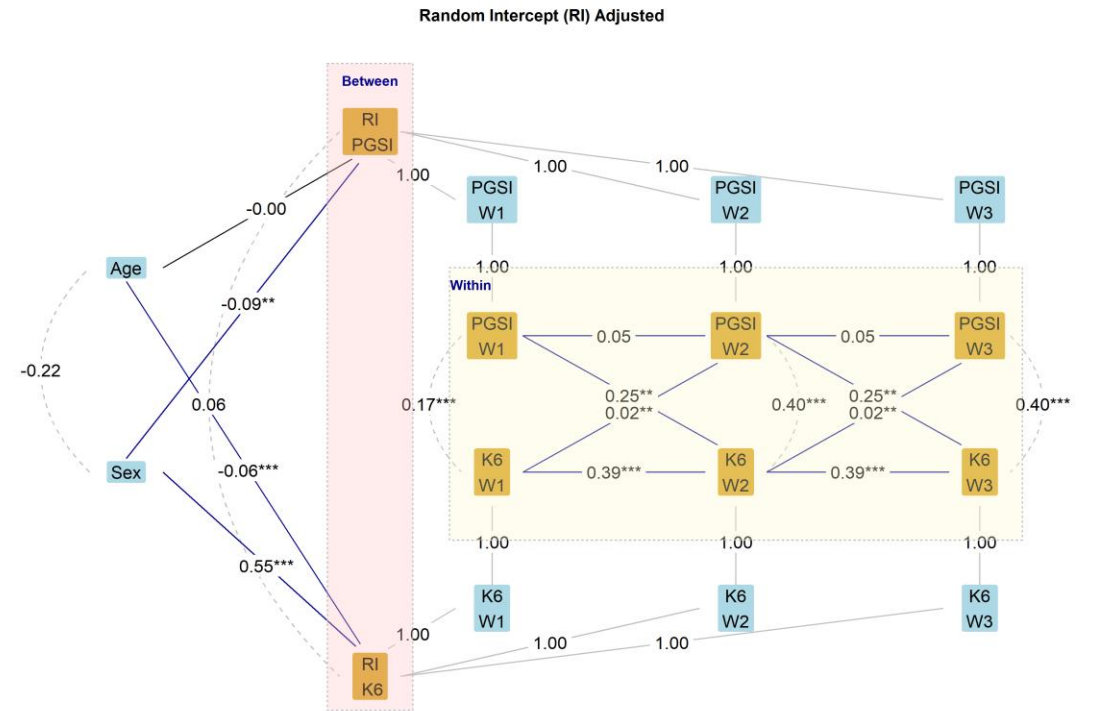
Random Intercept (RI) Adjusted

Between

RI PGSI

1.00

1.00

1.00

PGSI W1

PGSI W2

PGSI W3

-0.00

Age

1.00

1.00

1.00

Within

-0.09**

PGSI W1

0.05

PGSI W2

0.05

PGSI W3

-0.22

0.06

0.17***

0.25**
0.02**

0.40***

0.25**
0.02**

0.40***

Sex

-0.06***

K6 W1

0.39***

K6 W2

0.39***

K6 W3

1.00

1.00

1.00

0.55***

K6 W1

K6 W2

K6 W3

1.00

1.00

1.00

RI K6